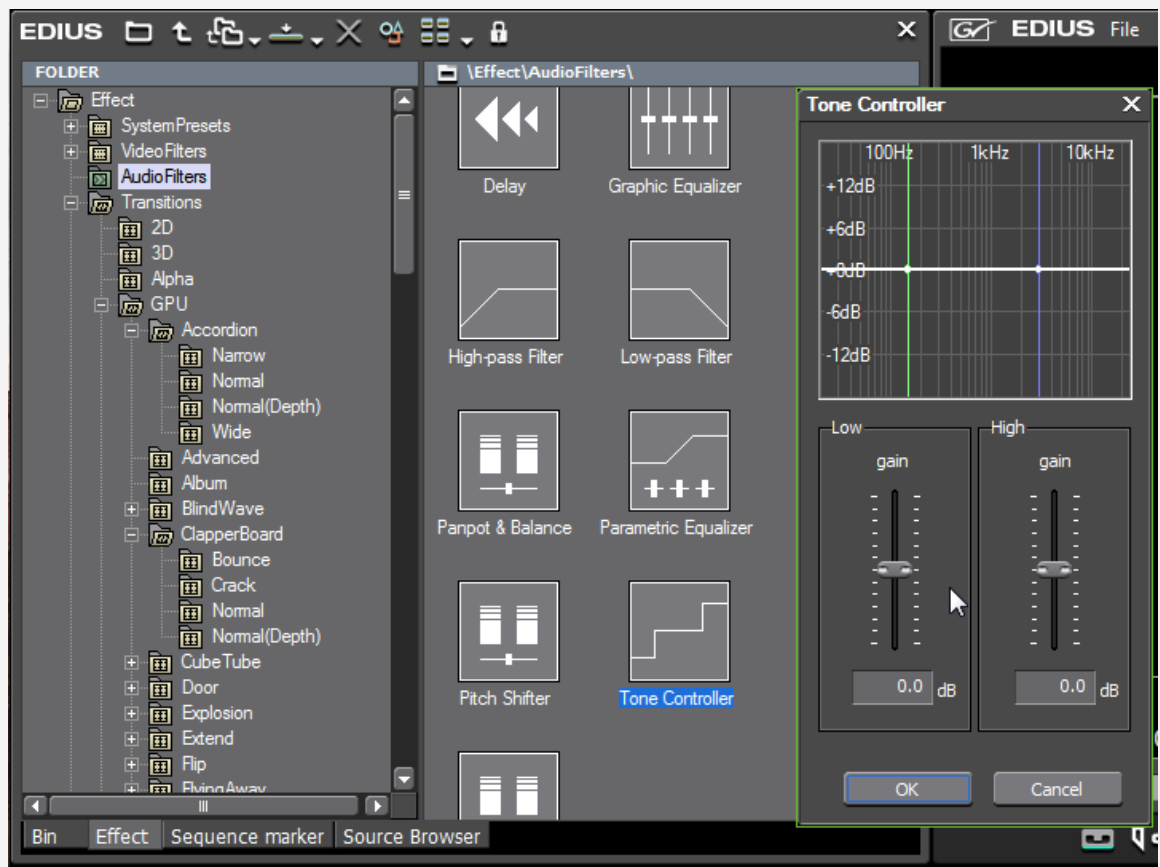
EDIUS

FOLDER

Effect
SystemPresets
VideoFilters
AudioFilters
Transitions
2D
3D
Alpha
GPU
Accordion
Narrow
Normal
Normal(Depth)
Wide
Advanced
Album
BlindWave
ClapperBoard
Bounce
Crack
Normal
Normal(Depth)
CubeTube
Door
Explosion
Extend
Flip
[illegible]

\Effect\AudioFilters\

Delay
Graphic Equalizer
High-pass Filter
Low-pass Filter
Panpot & Balance
Parametric Equalizer
Pitch Shifter
Tone Controller

EDIUS File

Tone Controller

100Hz
1kHz
10kHz
+12dB
+6dB
0dB
-6dB
-12dB

Low
gain
0.0 dB

High
gain
0.0 dB

OK
Cancel

Bin | Effect | Sequence marker | Source Browser